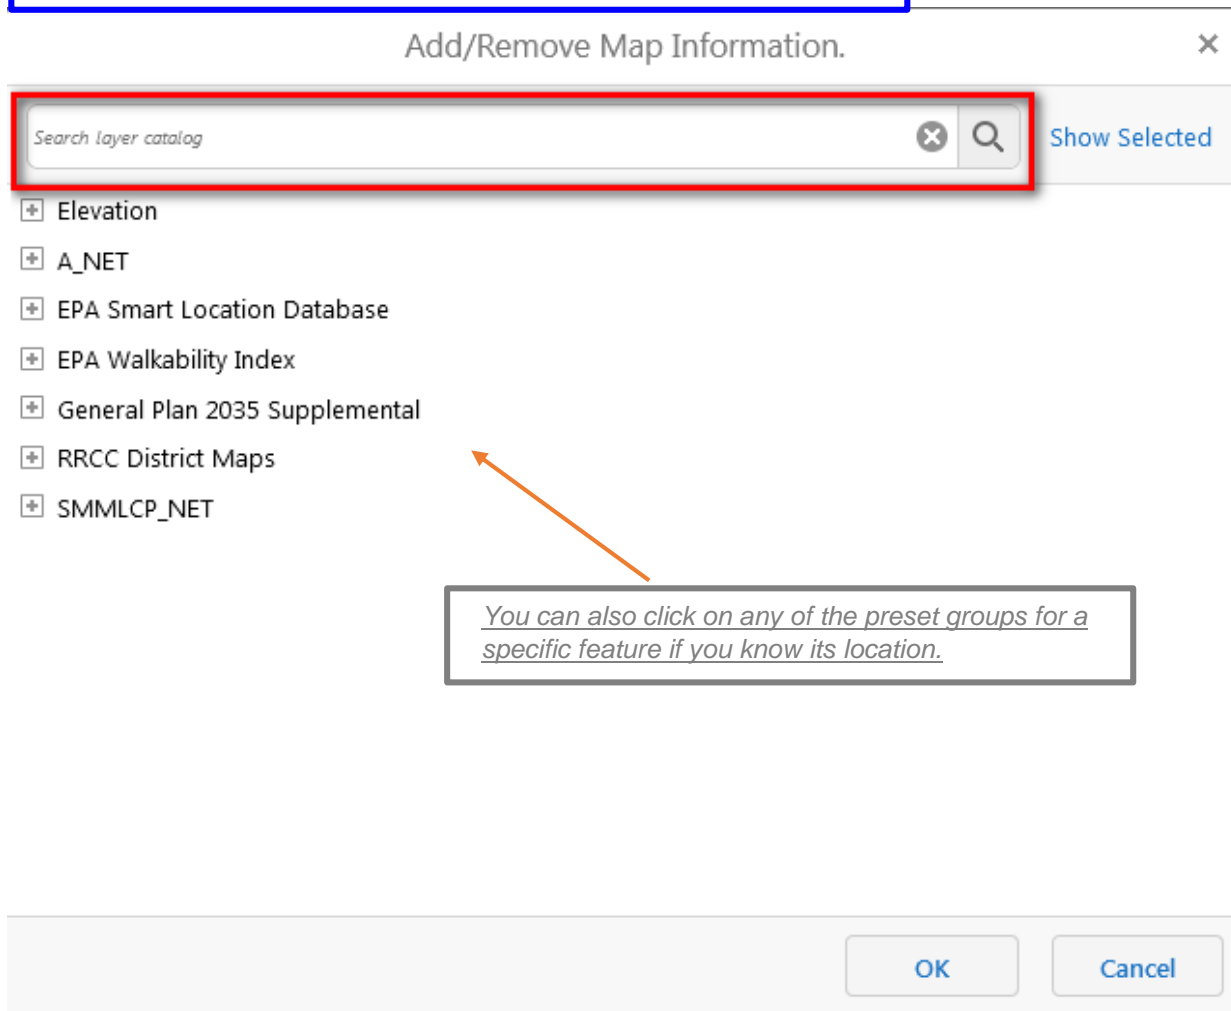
Add/Remove Map Information.

×

Search layer catalog

Show Selected

Elevation

A_NET

EPA Smart Location Database

EPA Walkability Index

General Plan 2035 Supplemental

RRCC District Maps

SMMLCP_NET

You can also click on any of the preset groups for a specific feature if you know its location.

OK

Cancel